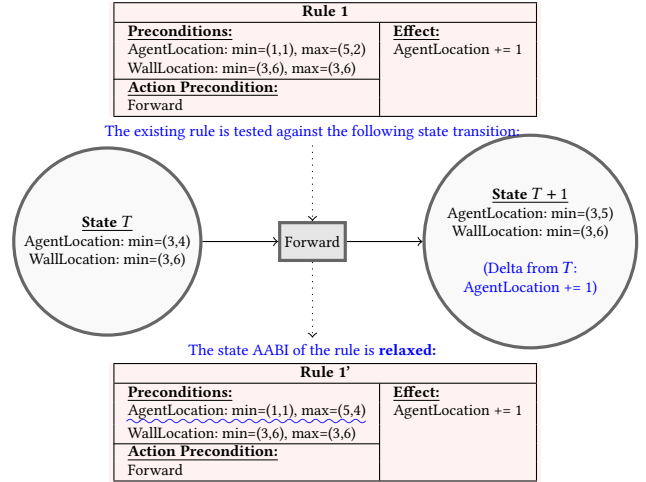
Rule 1

| Preconditions: AgentLocation: min=(1,1), max=(5,2) WallLocation: min=(3,6), max=(3,6) | Effect: AgentLocation += 1 |
|---|---|
| Action Precondition: Forward | |

The existing rule is tested against the following state transition:

State $T$
AgentLocation: min=(3,4)
WallLocation: min=(3,6)

Forward

State $T + 1$
AgentLocation: min=(3,5)
WallLocation: min=(3,6)

(Delta from $T$: AgentLocation += 1)

The state AABI of the rule is relaxed:

Rule 1'

| Preconditions: AgentLocation: min=(1,1), max=(5,4) WallLocation: min=(3,6), max=(3,6) | Effect: AgentLocation += 1 |
|---|---|
| Action Precondition: Forward | |